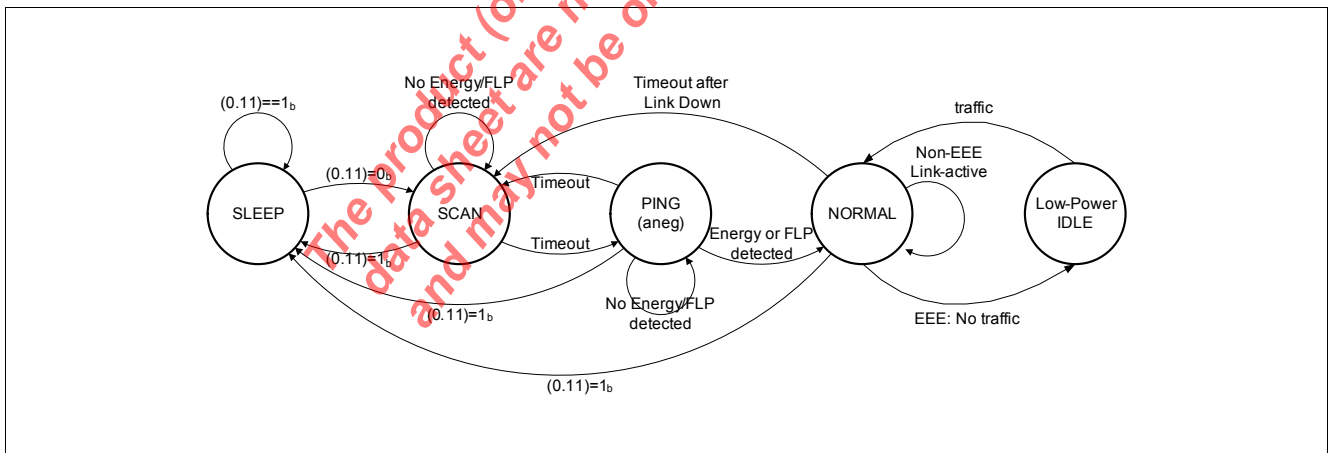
(0.11)==1$_b$

No Energy/FLP detected

Timeout after Link Down

traffic

(0.11)=0$_b$

Timeout

Non-EEE Link-active

SLEEP

SCAN

PING (aneg)

NORMAL

Low-Power IDLE

Timeout

Energy or FLP detected

(0.11)=1$_b$

No Energy/FLP detected

(0.11)=1$_b$

EEE: No traffic

(0.11)=1$_b$

The product (o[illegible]
data sheet are n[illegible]
and may not be o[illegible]